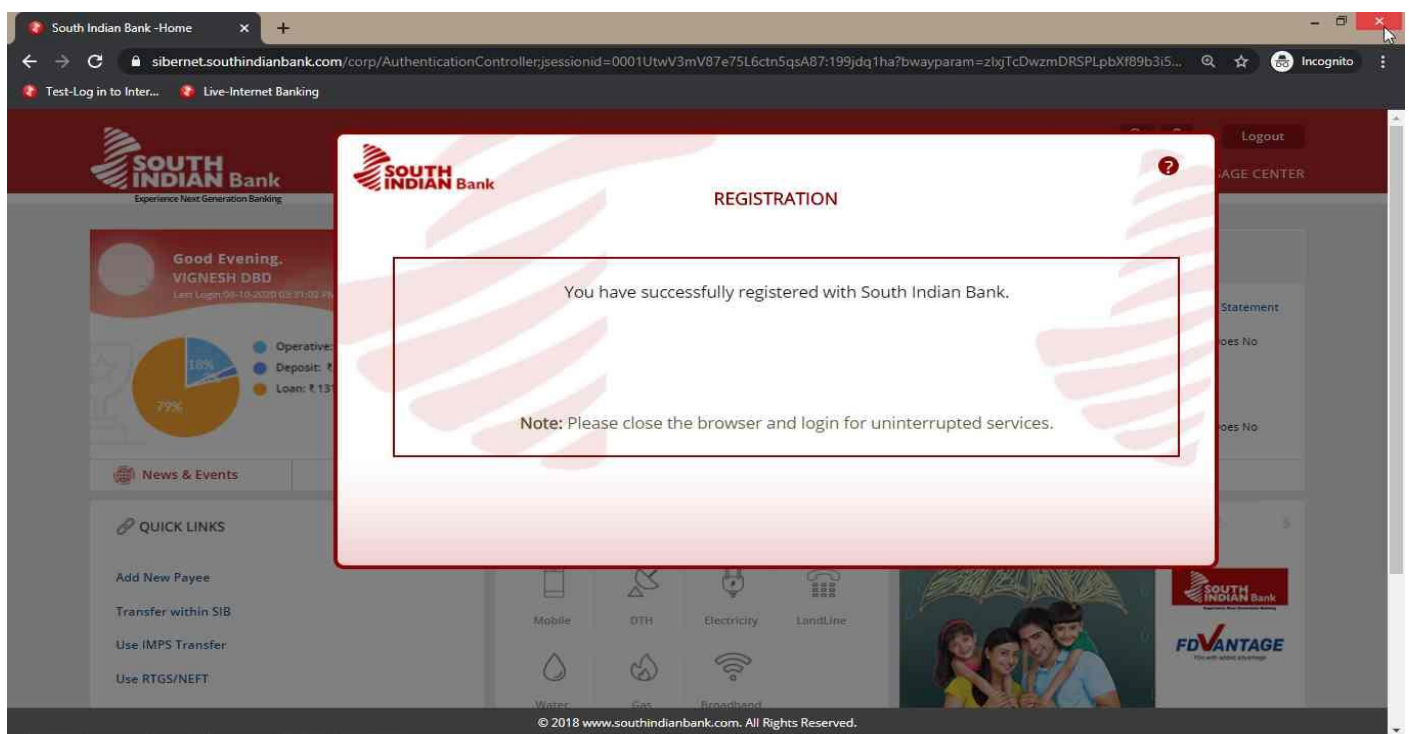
South Indian Bank -Home

sibernet.southindianbank.com/corp/AuthenticationController;jsessionid=0001UtwV3mV87e75L6ctn5qsA87:199jdq1ha?bwayparam=zlxjTcDwzmDRSPLpbXf89b3i5...

Incognito

Test-Log in to Inter...

Live-Internet Banking

SOUTH INDIAN Bank
Experience Next Generation Banking

Logout

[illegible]AGE CENTER

Good Evening,
VIGNESH DBD
Last Login: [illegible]

18%
79%

Operative:
Deposit: ₹
Loan: ₹ 13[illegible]

Statement
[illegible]oes No
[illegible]oes No

News & Events

QUICK LINKS

Add New Payee
Transfer within SIB
Use IMPS Transfer
Use RTGS/NEFT

Mobile
DTH
Electricity
LandLine
Water
Gas
Broadband

SOUTH INDIAN Bank
FDVANTAGE

SOUTH INDIAN Bank

REGISTRATION

You have successfully registered with South Indian Bank.

Note: Please close the browser and login for uninterrupted services.

© 2018 www.southindianbank.com. All Rights Reserved.